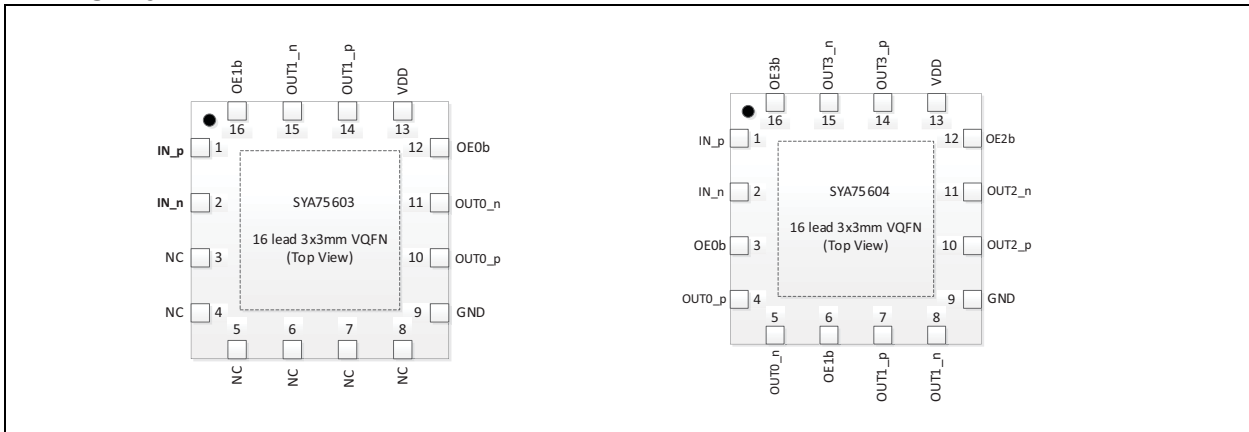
OE1b OUT1_n OUT1_p VDD
16 15 14 13
IN_p 1
IN_n 2
NC 3
NC 4
12 OE0b
11 OUT0_n
10 OUT0_p
9 GND
SYA75603
16 lead 3x3mm VQFN (Top View)
5 6 7 8
NC NC NC NC

OE3b OUT3_n OUT3_p VDD
16 15 14 13
IN_p 1
IN_n 2
OE0b 3
OUT0_p 4
12 OE2b
11 OUT2_n
10 OUT2_p
9 GND
SYA75604
16 lead 3x3mm VQFN (Top View)
5 6 7 8
OUT0_n OE1b OUT1_p OUT1_n